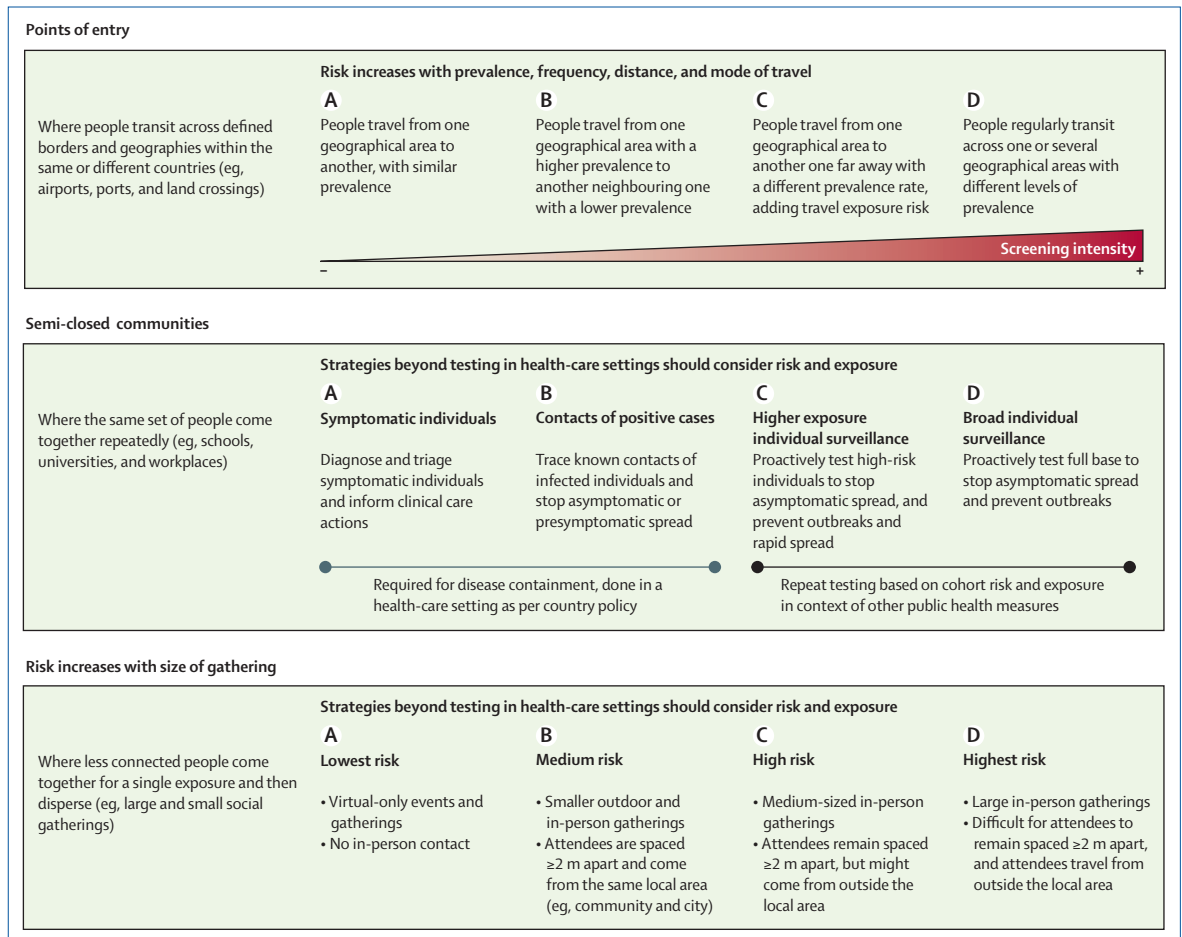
Points of entry

Where people transit across defined borders and geographies within the same or different countries (eg, airports, ports, and land crossings)

Risk increases with prevalence, frequency, distance, and mode of travel

A
People travel from one geographical area to another, with similar prevalence

B
People travel from one geographical area with a higher prevalence to another neighbouring one with a lower prevalence

C
People travel from one geographical area to another one far away with a different prevalence rate, adding travel exposure risk

D
People regularly transit across one or several geographical areas with different levels of prevalence

Screening intensity
–
+

Semi-closed communities

Where the same set of people come together repeatedly (eg, schools, universities, and workplaces)

Strategies beyond testing in health-care settings should consider risk and exposure

A
Symptomatic individuals
Diagnose and triage symptomatic individuals and inform clinical care actions

B
Contacts of positive cases
Trace known contacts of infected individuals and stop asymptomatic or presymptomatic spread

C
Higher exposure individual surveillance
Proactively test high-risk individuals to stop asymptomatic spread, and prevent outbreaks and rapid spread

D
Broad individual surveillance
Proactively test full base to stop asymptomatic spread and prevent outbreaks

Required for disease containment, done in a health-care setting as per country policy

Repeat testing based on cohort risk and exposure in context of other public health measures

Risk increases with size of gathering

Where less connected people come together for a single exposure and then disperse (eg, large and small social gatherings)

Strategies beyond testing in health-care settings should consider risk and exposure

A
Lowest risk
• Virtual-only events and gatherings
• No in-person contact

B
Medium risk
• Smaller outdoor and in-person gatherings
• Attendees are spaced ≥2 m apart and come from the same local area (eg, community and city)

C
High risk
• Medium-sized in-person gatherings
• Attendees remain spaced ≥2 m apart, but might come from outside the local area

D
Highest risk
• Large in-person gatherings
• Difficult for attendees to remain spaced ≥2 m apart, and attendees travel from outside the local area